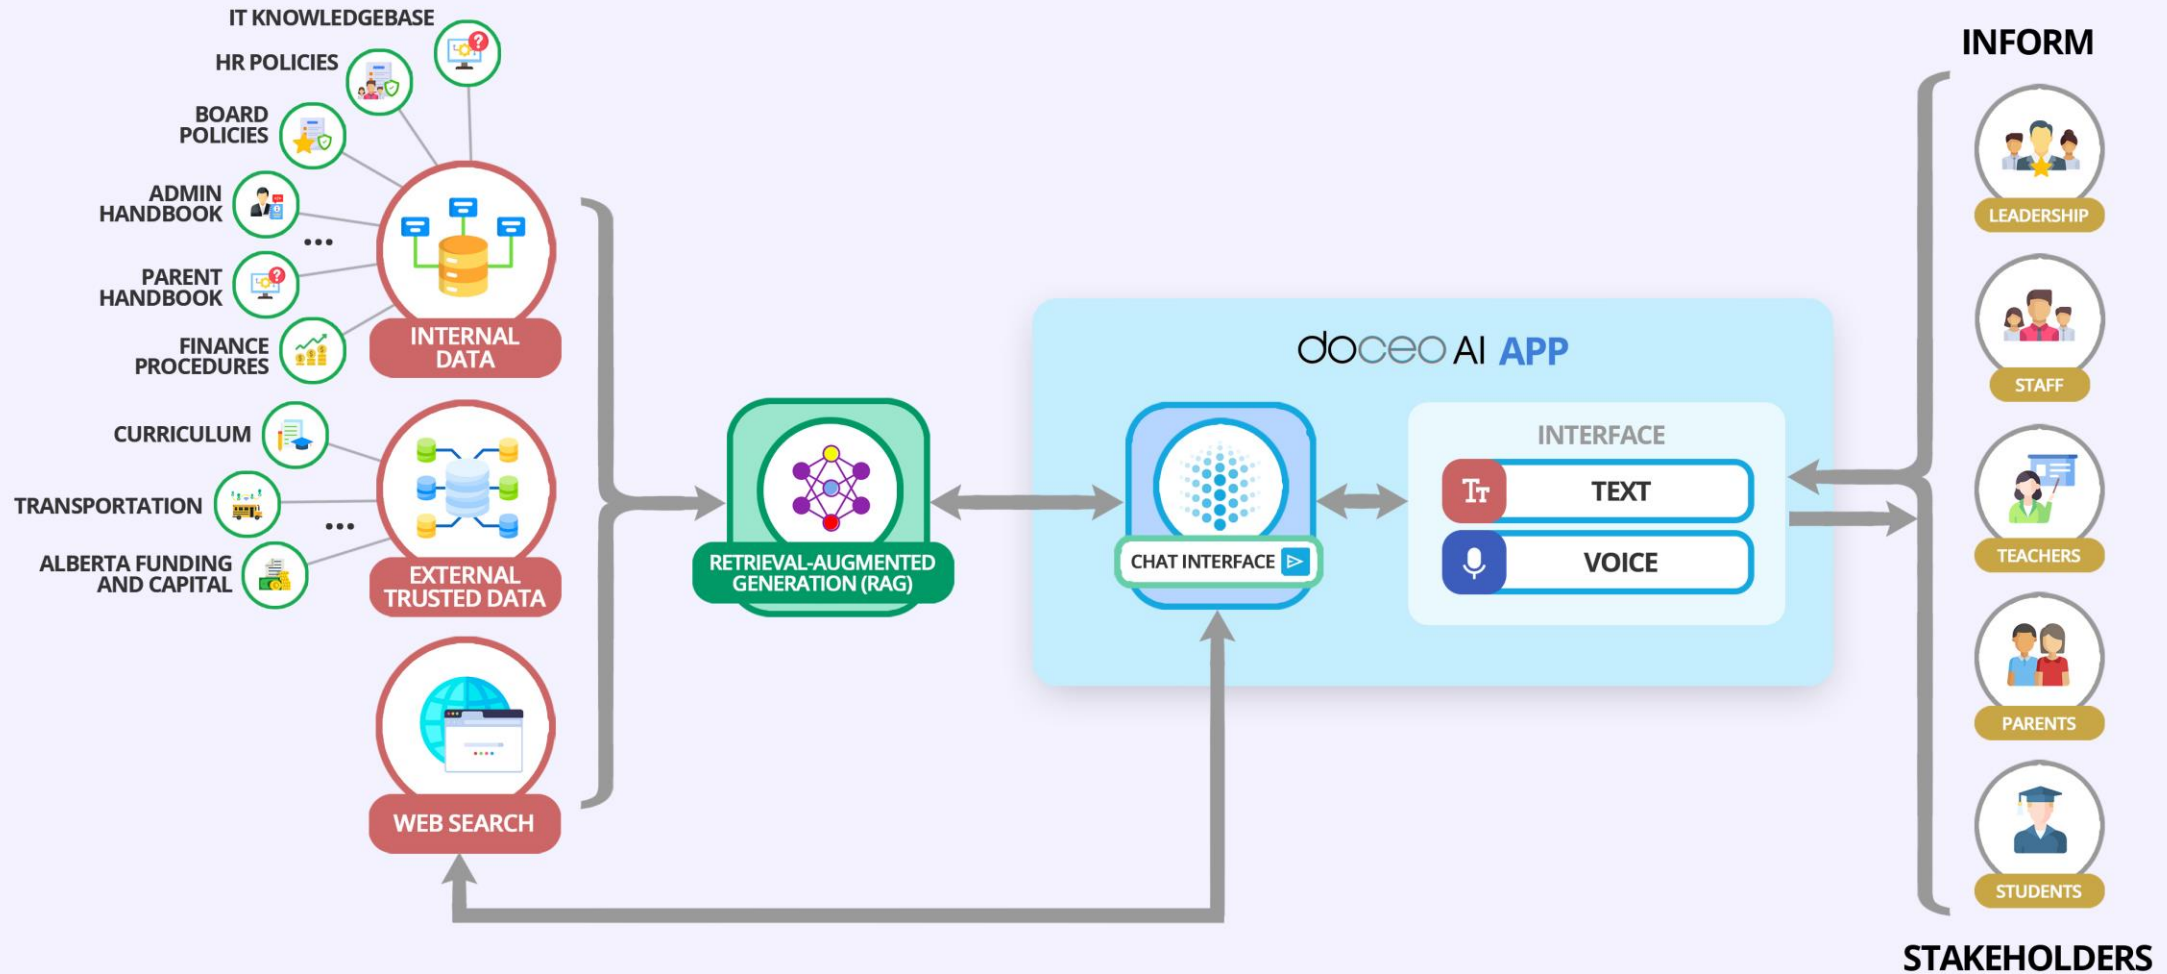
IT KNOWLEDGEBASE
HR POLICIES
BOARD POLICIES
ADMIN HANDBOOK
...
PARENT HANDBOOK
FINANCE PROCEDURES
INTERNAL DATA
CURRICULUM
TRANSPORTATION
...
ALBERTA FUNDING AND CAPITAL
EXTERNAL TRUSTED DATA
WEB SEARCH
RETRIEVAL-AUGMENTED GENERATION (RAG)
doceo AI APP
CHAT INTERFACE
INTERFACE
TEXT
VOICE
INFORM
LEADERSHIP
STAFF
TEACHERS
PARENTS
STUDENTS
STAKEHOLDERS